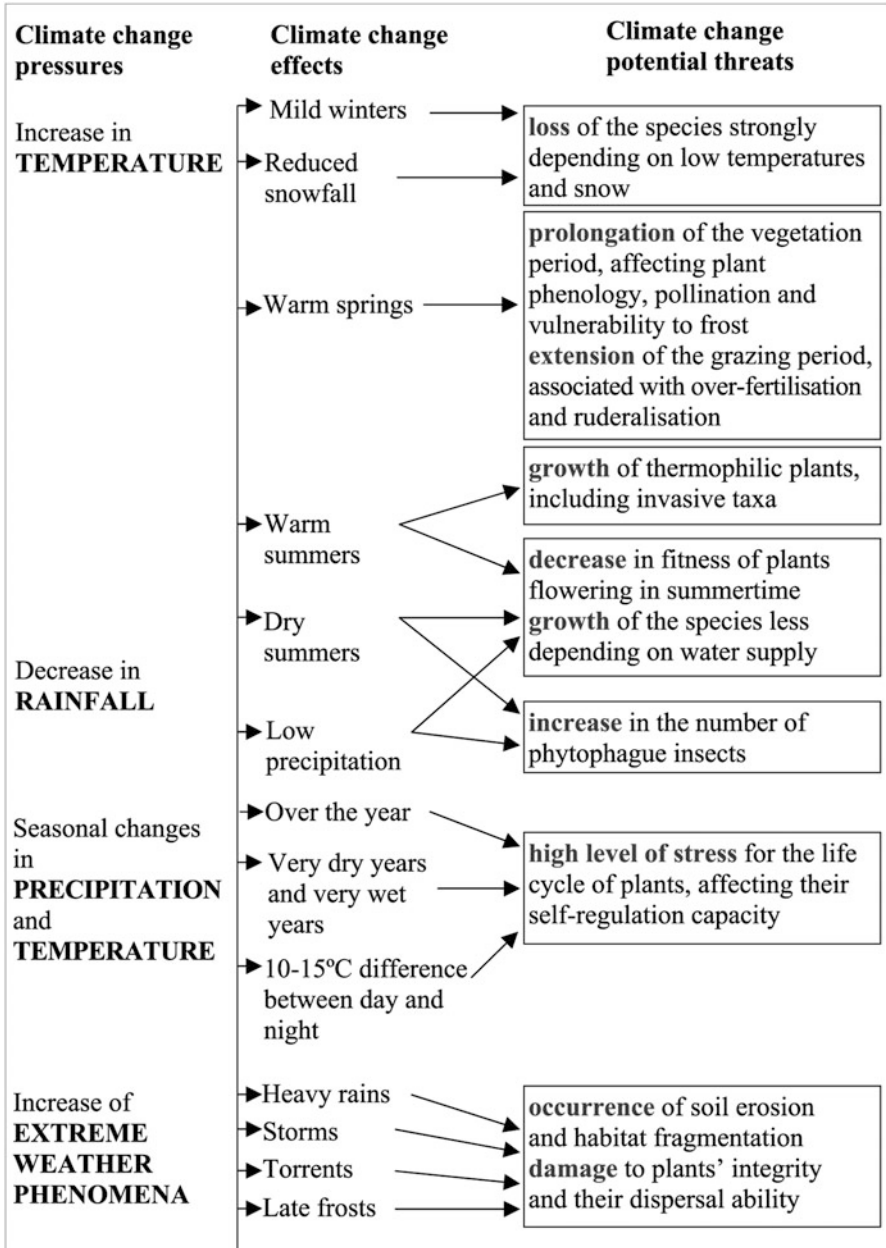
Climate change pressures

Climate change effects

Climate change potential threats

Increase in TEMPERATURE

Mild winters

Reduced snowfall

loss of the species strongly depending on low temperatures and snow

Warm springs

prolongation of the vegetation period, affecting plant phenology, pollination and vulnerability to frost
extension of the grazing period, associated with over-fertilisation and ruderalisation

Warm summers

growth of thermophilic plants, including invasive taxa

decrease in fitness of plants flowering in summertime
growth of the species less depending on water supply

Decrease in RAINFALL

Dry summers

Low precipitation

increase in the number of phytophague insects

Seasonal changes in PRECIPITATION and TEMPERATURE

Over the year

Very dry years and very wet years

10-15ºC difference between day and night

high level of stress for the life cycle of plants, affecting their self-regulation capacity

Increase of EXTREME WEATHER PHENOMENA

Heavy rains

Storms

Torrents

Late frosts

occurrence of soil erosion and habitat fragmentation
damage to plants' integrity and their dispersal ability